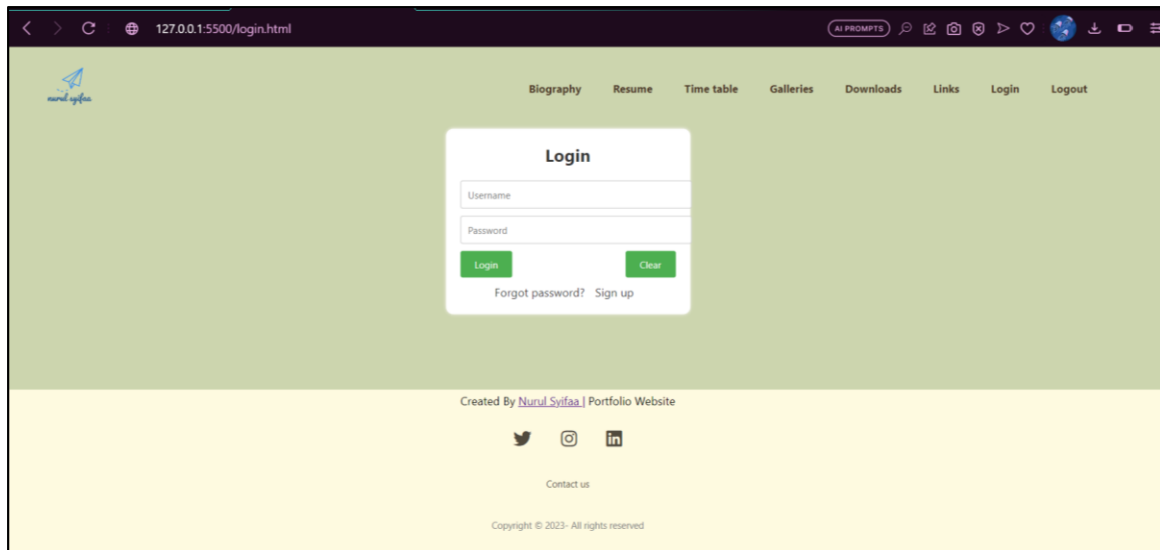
127.0.0.1:5500/login.html

AI PROMPTS

nurul syifaa

Biography Resume Time table Galleries Downloads Links Login Logout

Login

Username

Password

Login Clear

Forgot password? Sign up

Created By Nurul Syifaa | Portfolio Website

Contact us

Copyright © 2023- All rights reserved